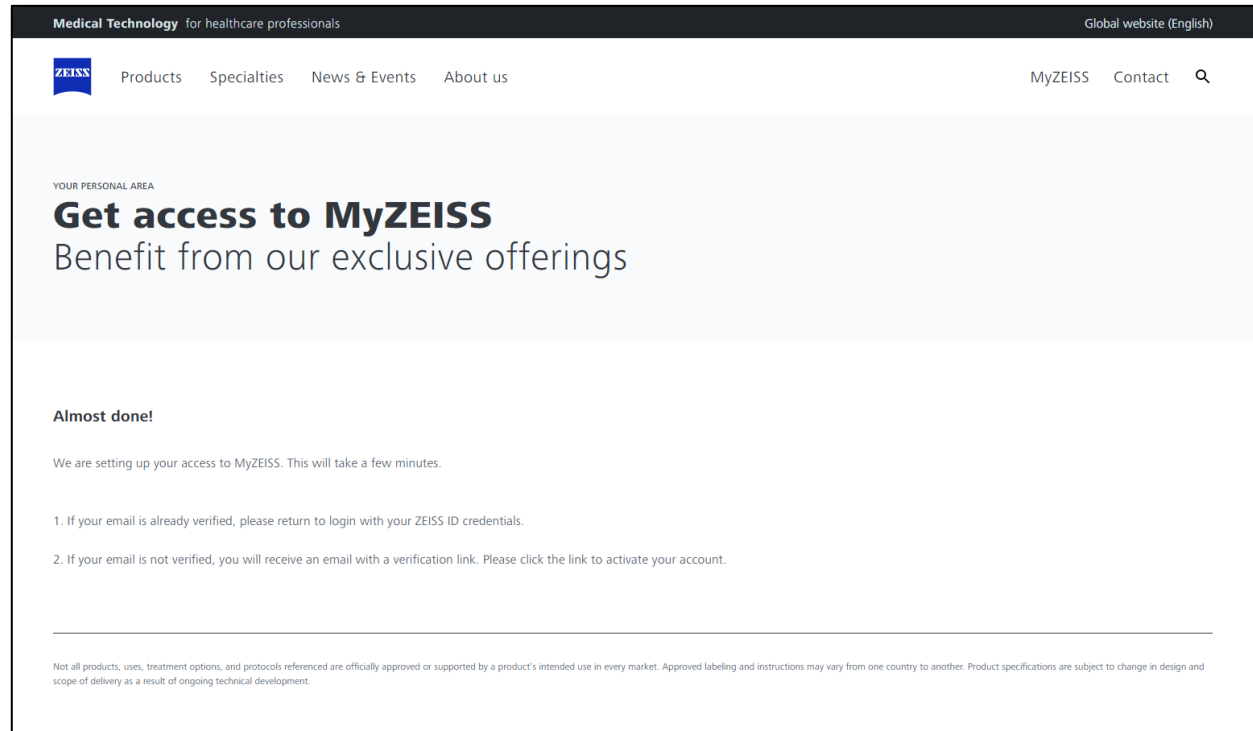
Medical Technology for healthcare professionals

Global website (English)

ZEISS

Products Specialties News & Events About us

MyZEISS Contact

YOUR PERSONAL AREA

Get access to MyZEISS
Benefit from our exclusive offerings

Almost done!

We are setting up your access to MyZEISS. This will take a few minutes.

1. If your email is already verified, please return to login with your ZEISS ID credentials.

2. If your email is not verified, you will receive an email with a verification link. Please click the link to activate your account.

Not all products, uses, treatment options, and protocols referenced are officially approved or supported by a product's intended use in every market. Approved labeling and instructions may vary from one country to another. Product specifications are subject to change in design and scope of delivery as a result of ongoing technical development.